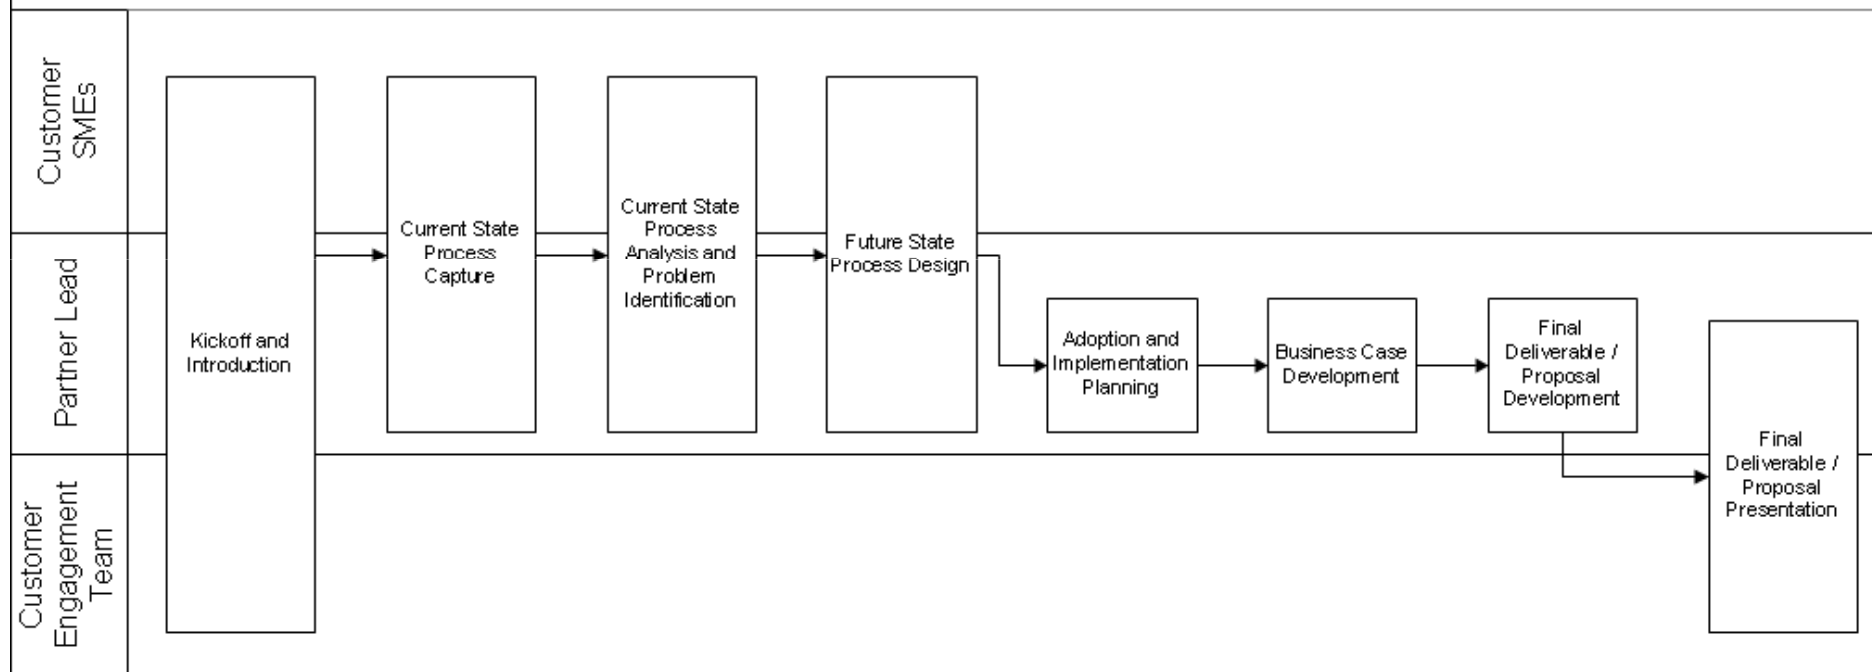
Customer SMEs

Partner Lead

Customer Engagement Team

Kickoff and Introduction

Current State Process Capture

Current State Process Analysis and Problem Identification

Future State Process Design

Adoption and Implementation Planning

Business Case Development

Final Deliverable / Proposal Development

Final Deliverable / Proposal Presentation